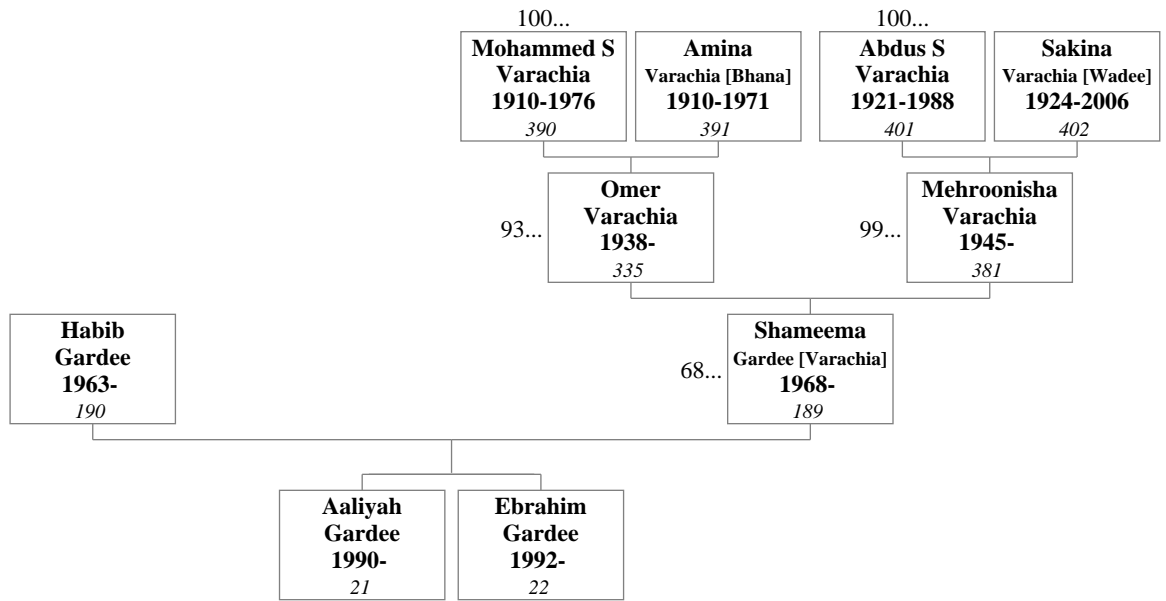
100...
Mohammed S Varachia 1910-1976
390

Amina Varachia [Bhana] 1910-1971
391

100...
Abdus S Varachia 1921-1988
401

Sakina Varachia [Wadee] 1924-2006
402

93...
Omer Varachia 1938-
335

99...
Mehroonisha Varachia 1945-
381

Habib Gardee 1963-
190

68...
Shameema Gardee [Varachia] 1968-
189

Aaliyah Gardee 1990-
21

Ebrahim Gardee 1992-
22